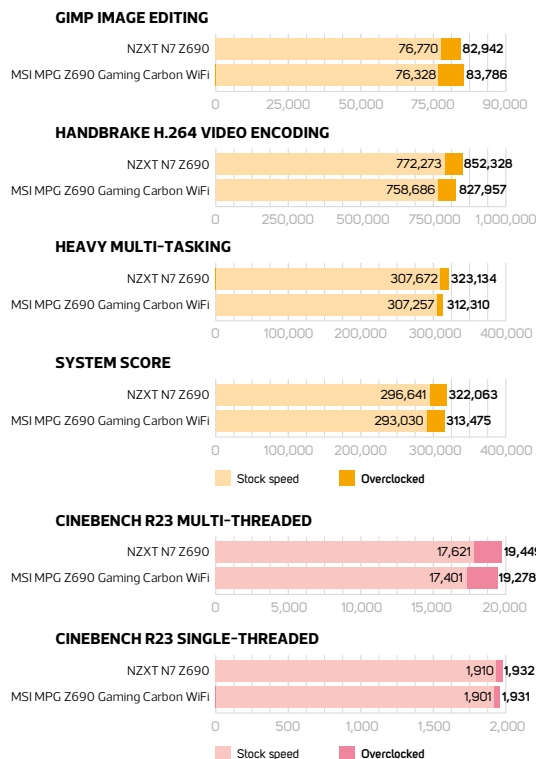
GIMP IMAGE EDITING

| | Stock speed | Overclocked |
|---|---|---|
| NZXT N7 Z690 | 76,770 | 82,942 |
| MSI MPG Z690 Gaming Carbon WiFi | 76,328 | 83,786 |

0 25,000 50,000 75,000 90,000

HANDBRAKE H.264 VIDEO ENCODING

| | Stock speed | Overclocked |
|---|---|---|
| NZXT N7 Z690 | 772,273 | 852,328 |
| MSI MPG Z690 Gaming Carbon WiFi | 758,686 | 827,957 |

0 250,000 500,000 750,000 1,000,000

HEAVY MULTI-TASKING

| | Stock speed | Overclocked |
|---|---|---|
| NZXT N7 Z690 | 307,672 | 323,134 |
| MSI MPG Z690 Gaming Carbon WiFi | 307,257 | 312,310 |

0 100,000 200,000 300,000 400,000

SYSTEM SCORE

| | Stock speed | Overclocked |
|---|---|---|
| NZXT N7 Z690 | 296,641 | 322,063 |
| MSI MPG Z690 Gaming Carbon WiFi | 293,030 | 313,475 |

0 100,000 200,000 300,000 400,000

Stock speed Overclocked

CINEBENCH R23 MULTI-THREADED

| | Stock speed | Overclocked |
|---|---|---|
| NZXT N7 Z690 | 17,621 | 19,449 |
| MSI MPG Z690 Gaming Carbon WiFi | 17,401 | 19,278 |

0 5,000 10,000 15,000 20,000

CINEBENCH R23 SINGLE-THREADED

| | Stock speed | Overclocked |
|---|---|---|
| NZXT N7 Z690 | 1,910 | 1,932 |
| MSI MPG Z690 Gaming Carbon WiFi | 1,901 | 1,931 |

0 500 1,000 1,500 2,000

Stock speed Overclocked